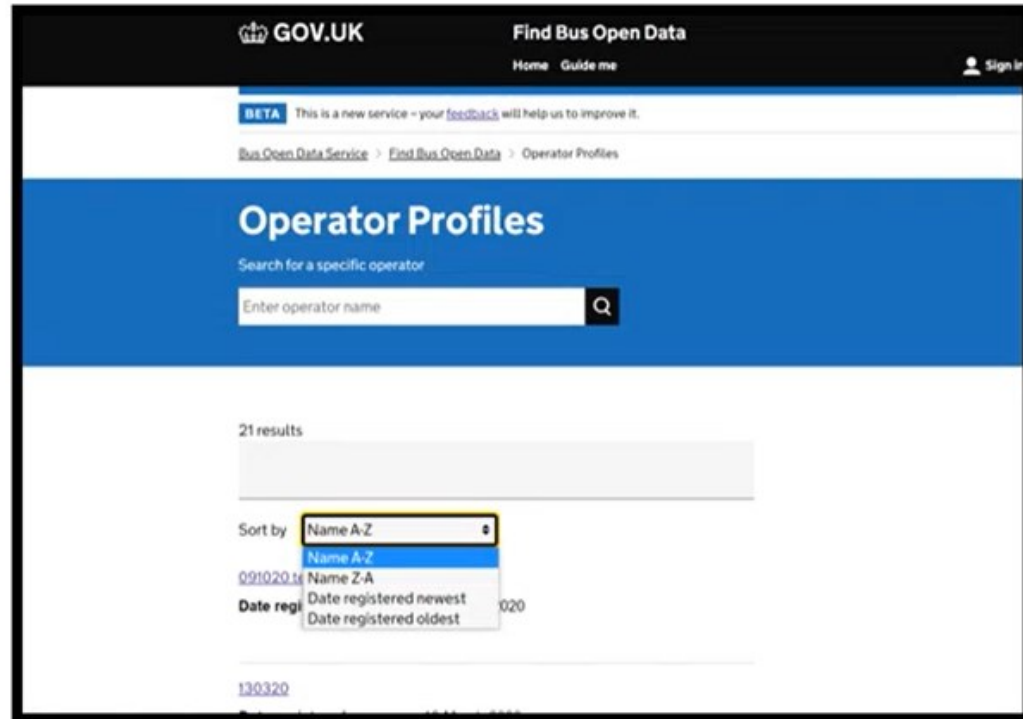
GOV.UK

Find Bus Open Data

Home Guide me

Sign in

BETA This is a new service – your feedback will help us to improve it.

Bus Open Data Service > Find Bus Open Data > Operator Profiles

Operator Profiles

Search for a specific operator

Enter operator name

21 results

Sort by Name A-Z

Name A-Z
Name Z-A
Date registered newest
Date registered oldest

091020 t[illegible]

Date regi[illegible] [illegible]020

130320

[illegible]